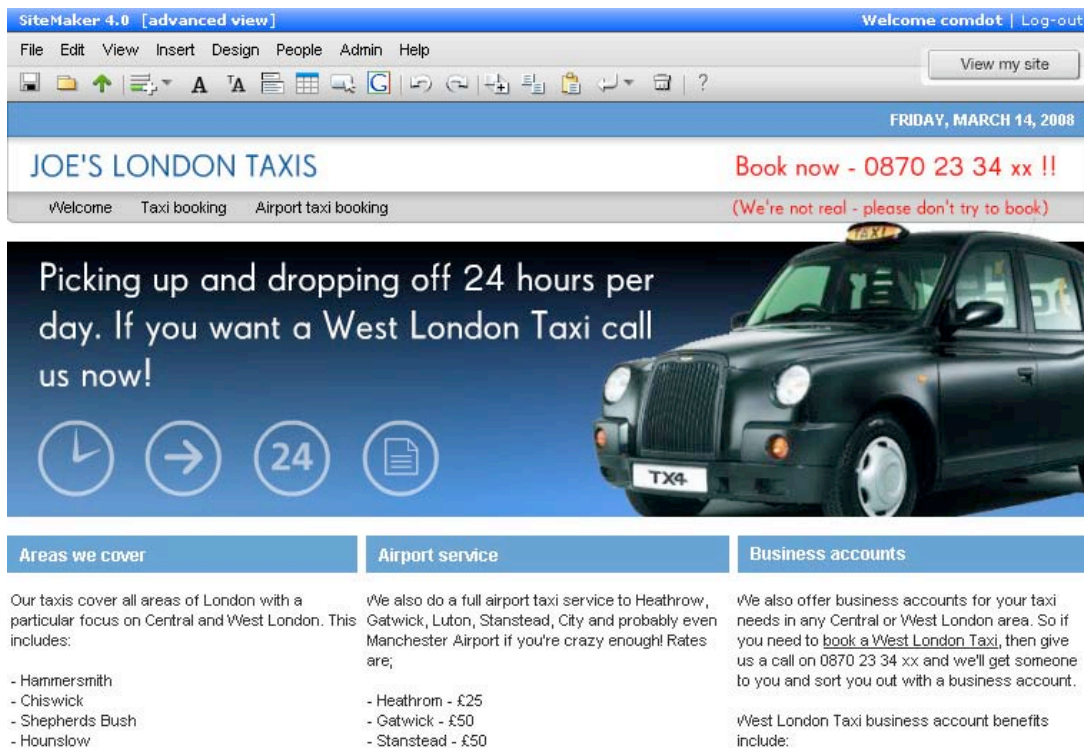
SiteMaker 4.0 [advanced view]

Welcome comdot | Log-out

File Edit View Insert Design People Admin Help

View my site

?

FRIDAY, MARCH 14, 2008

JOE'S LONDON TAXIS

Book now - 0870 23 34 xx !!

Welcome Taxi booking Airport taxi booking

(We're not real - please don't try to book)

TAXI

Picking up and dropping off 24 hours per day. If you want a West London Taxi call us now!

24

TX4

Areas we cover

Our taxis cover all areas of London with a particular focus on Central and West London. This includes:

- Hammersmith
- Chiswick
- Shepherds Bush
- Hounslow

Airport service

We also do a full airport taxi service to Heathrow, Gatwick, Luton, Stanstead, City and probably even Manchester Airport if you're crazy enough! Rates are;

- Heathrom - £25
- Gatwick - £50
- Stanstead - £50

Business accounts

We also offer business accounts for your taxi needs in any Central or West London area. So if you need to book a West London Taxi, then give us a call on 0870 23 34 xx and we'll get someone to you and sort you out with a business account.

West London Taxi business account benefits include: